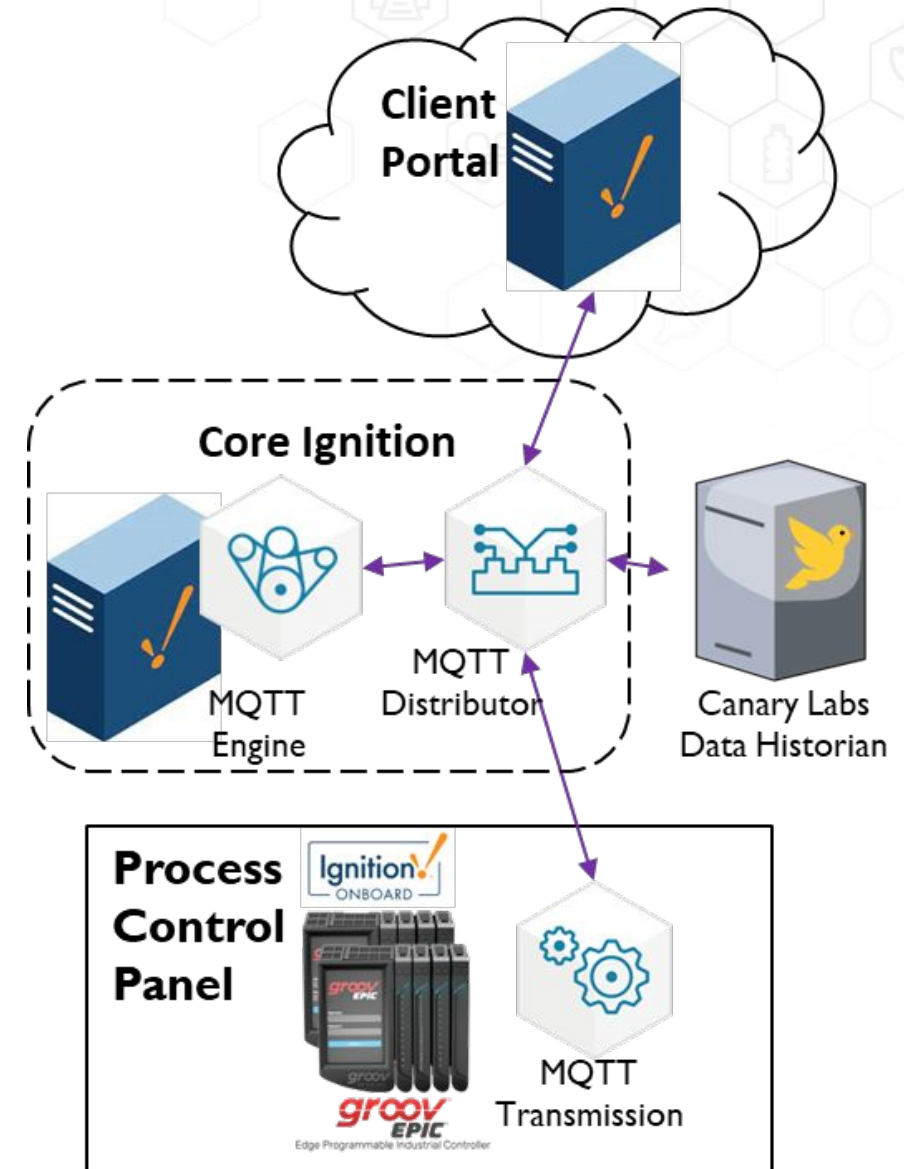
Client Portal

Core Ignition

MQTT Engine

MQTT Distributor

Canary Labs Data Historian

Process Control Panel

Ignition ONBOARD

groov EPIC

groov

MQTT Transmission

groov EPIC
Edge Programmable Industrial Controller